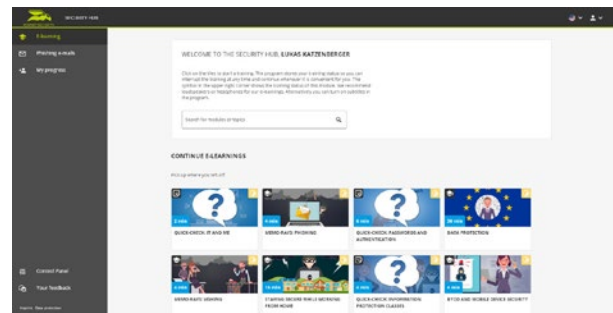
SECURITY HUB

E-learning

Phishing e-mails

My progress

Control Panel

Your feedback

WELCOME TO THE SECURITY HUB, LUKAS KATZENBERGER

Click on the tiles to start a training. The program stores your training status so you can interrupt the training at any time and continue whenever it is convenient for you. The symbol in the upper right corner shows the training status of the module. We recommend loudspeakers or headphones for our e-learnings. Alternatively you can turn on subtitles in the program.

Search for modules or topics

CONTINUE E-LEARNINGS

Pick up where you left off

2 min
QUICK-CHECK: IT AND ME

4 min
MEMO-RAVE: PHISHING

2 min
QUICK-CHECK: PASSWORDS AND AUTHENTICATION

30 min
DATA PROTECTION

4 min
MEMO-RAVE: VISHING

15 min
STAYING SECURE WHILE WORKING FROM HOME

2 min
QUICK-CHECK: INFORMATION PROTECTION CLASSES

BYOD AND MOBILE DEVICE SECURITY